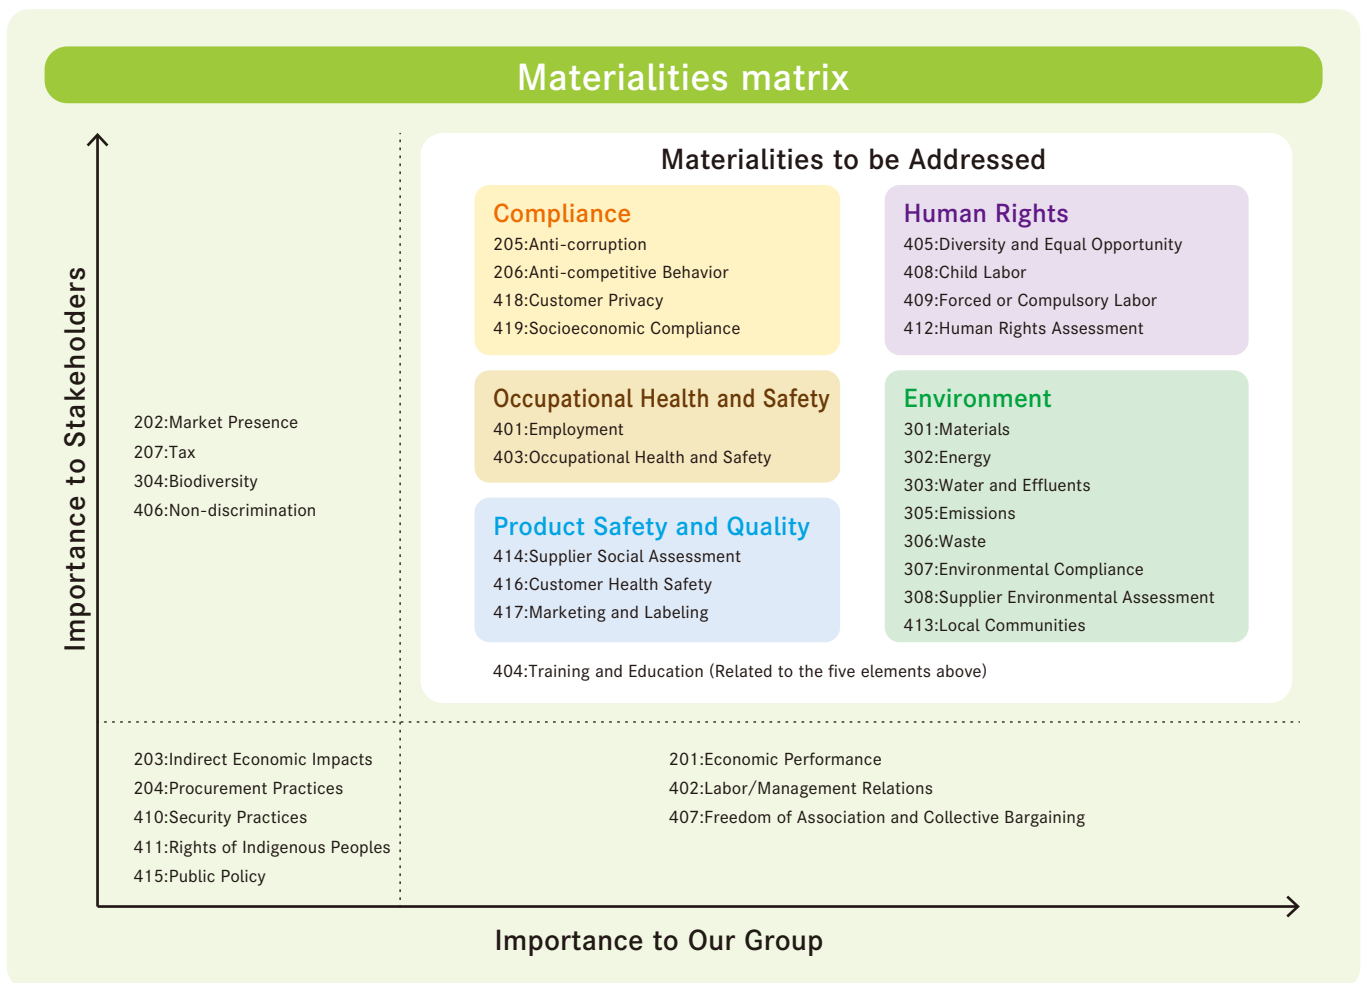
Materialities matrix

Importance to Stakeholders

Materialities to be Addressed

Compliance
205:Anti-corruption
206:Anti-competitive Behavior
418:Customer Privacy
419:Socioeconomic Compliance

Human Rights
405:Diversity and Equal Opportunity
408:Child Labor
409:Forced or Compulsory Labor
412:Human Rights Assessment

Occupational Health and Safety
401:Employment
403:Occupational Health and Safety

Environment
301:Materials
302:Energy
303:Water and Effluents
305:Emissions
306:Waste
307:Environmental Compliance
308:Supplier Environmental Assessment
413:Local Communities

Product Safety and Quality
414:Supplier Social Assessment
416:Customer Health Safety
417:Marketing and Labeling

404:Training and Education (Related to the five elements above)

202:Market Presence
207:Tax
304:Biodiversity
406:Non-discrimination

203:Indirect Economic Impacts
204:Procurement Practices
410:Security Practices
411:Rights of Indigenous Peoples
415:Public Policy

201:Economic Performance
402:Labor/Management Relations
407:Freedom of Association and Collective Bargaining

Importance to Our Group